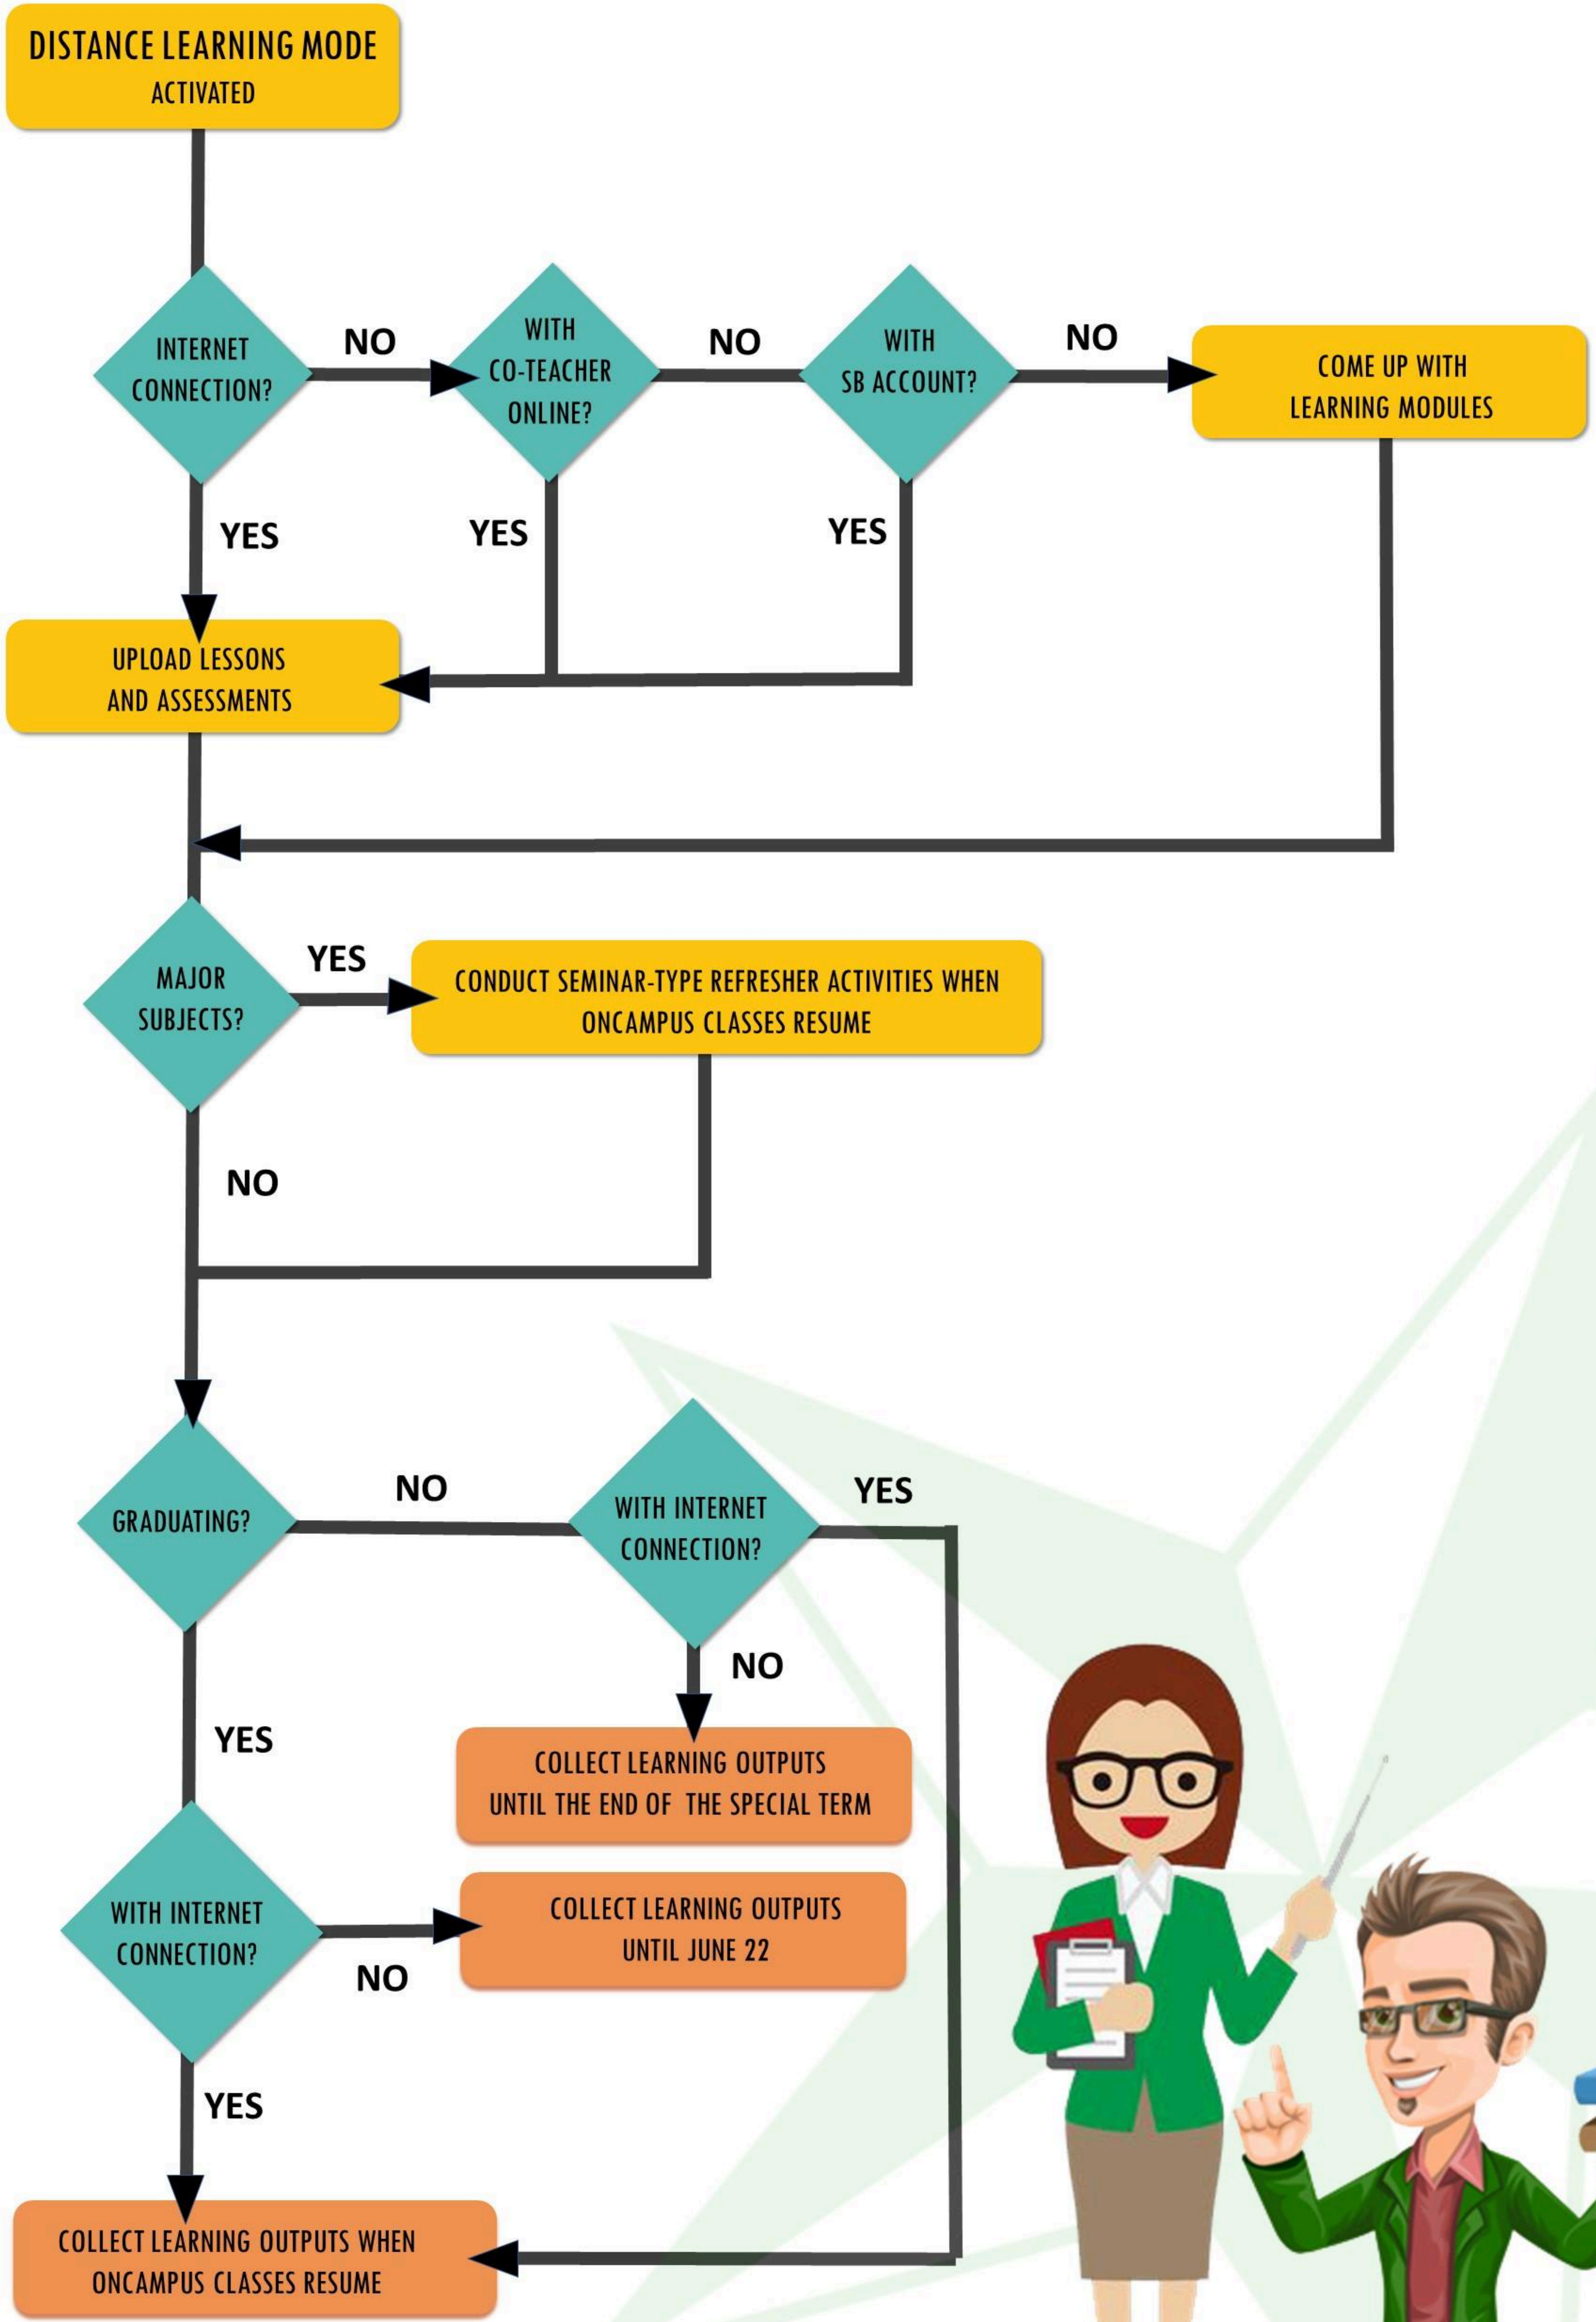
DISTANCE LEARNING MODE
ACTIVATED

INTERNET CONNECTION?

NO

WITH CO-TEACHER ONLINE?

NO

WITH SB ACCOUNT?

NO

COME UP WITH LEARNING MODULES

YES

YES

YES

UPLOAD LESSONS AND ASSESSMENTS

MAJOR SUBJECTS?

YES

CONDUCT SEMINAR-TYPE REFRESHER ACTIVITIES WHEN ONCAMPUS CLASSES RESUME

NO

GRADUATING?

NO

WITH INTERNET CONNECTION?

YES

NO

YES

COLLECT LEARNING OUTPUTS UNTIL THE END OF THE SPECIAL TERM

WITH INTERNET CONNECTION?

COLLECT LEARNING OUTPUTS UNTIL JUNE 22

NO

YES

COLLECT LEARNING OUTPUTS WHEN ONCAMPUS CLASSES RESUME